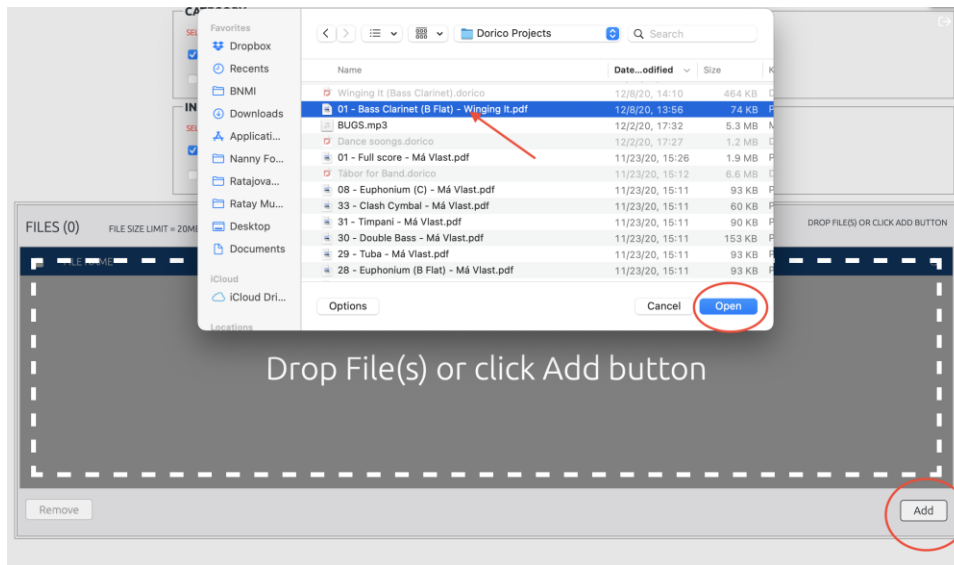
Favorites
Dropbox
Recents
BNMI
Downloads
Applicati...
Nanny Fo...
Ratajova...
Ratay Mu...
Desktop
Documents
iCloud
iCloud Dri...
Locations

Dorico Projects
Search

| Name | Date...odified | Size |
|---|---|---|
| Winging It (Bass Clarinet).dorico | 12/8/20, 14:10 | 464 KB |
| 01 - Bass Clarinet (B Flat) - Winging It.pdf | 12/8/20, 13:56 | 74 KB |
| BUGS.mp3 | 12/2/20, 17:32 | 5.3 MB |
| Dance soongs.dorico | 12/2/20, 17:27 | 1.2 MB |
| 01 - Full score - Má Vlast.pdf | 11/23/20, 15:26 | 1.9 MB |
| Tábor for Band.dorico | 11/23/20, 15:12 | 6.6 MB |
| 08 - Euphonium (C) - Má Vlast.pdf | 11/23/20, 15:11 | 93 KB |
| 33 - Clash Cymbal - Má Vlast.pdf | 11/23/20, 15:11 | 60 KB |
| 31 - Timpani - Má Vlast.pdf | 11/23/20, 15:11 | 90 KB |
| 30 - Double Bass - Má Vlast.pdf | 11/23/20, 15:11 | 153 KB |
| 29 - Tuba - Má Vlast.pdf | 11/23/20, 15:11 | 93 KB |
| 28 - Euphonium (B Flat) - Má Vlast.pdf | 11/23/20, 15:11 | 93 KB |

Options
Cancel
Open

FILES (0)
FILE SIZE LIMIT = 20MB
DROP FILE(S) OR CLICK ADD BUTTON
FILE NAME
Drop File(s) or click Add button
Remove
Add